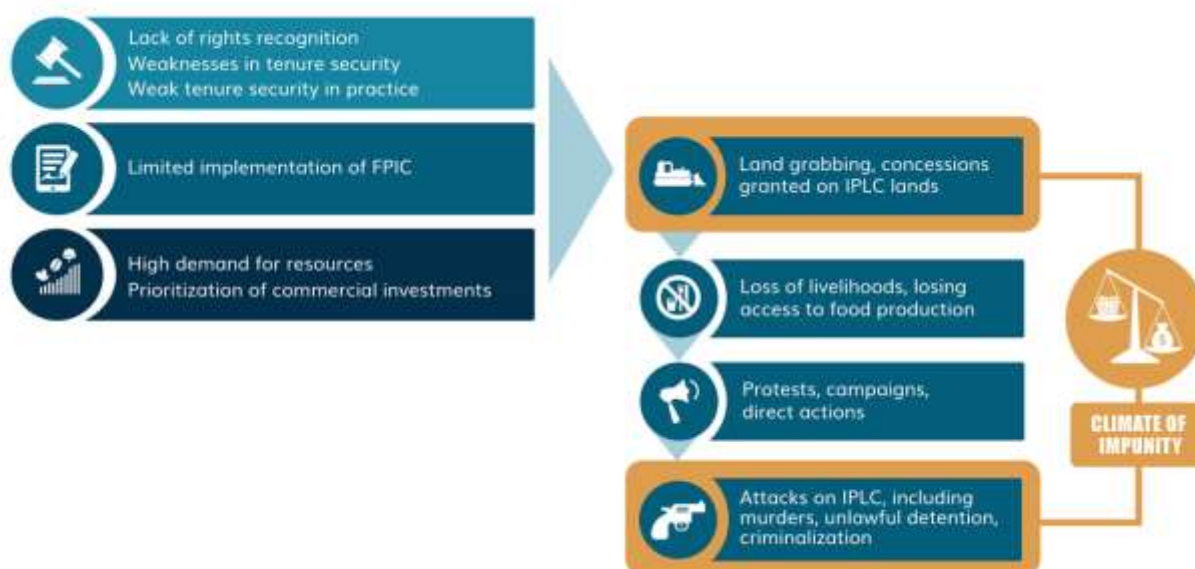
Lack of rights recognition
Weaknesses in tenure security
Weak tenure security in practice

Limited implementation of FPIC

High demand for resources
Prioritization of commercial investments

Land grabbing, concessions granted on IPLC lands

Loss of livelihoods, losing access to food production

Protests, campaigns, direct actions

Attacks on IPLC, including murders, unlawful detention, criminalization

CLIMATE OF IMPUNITY